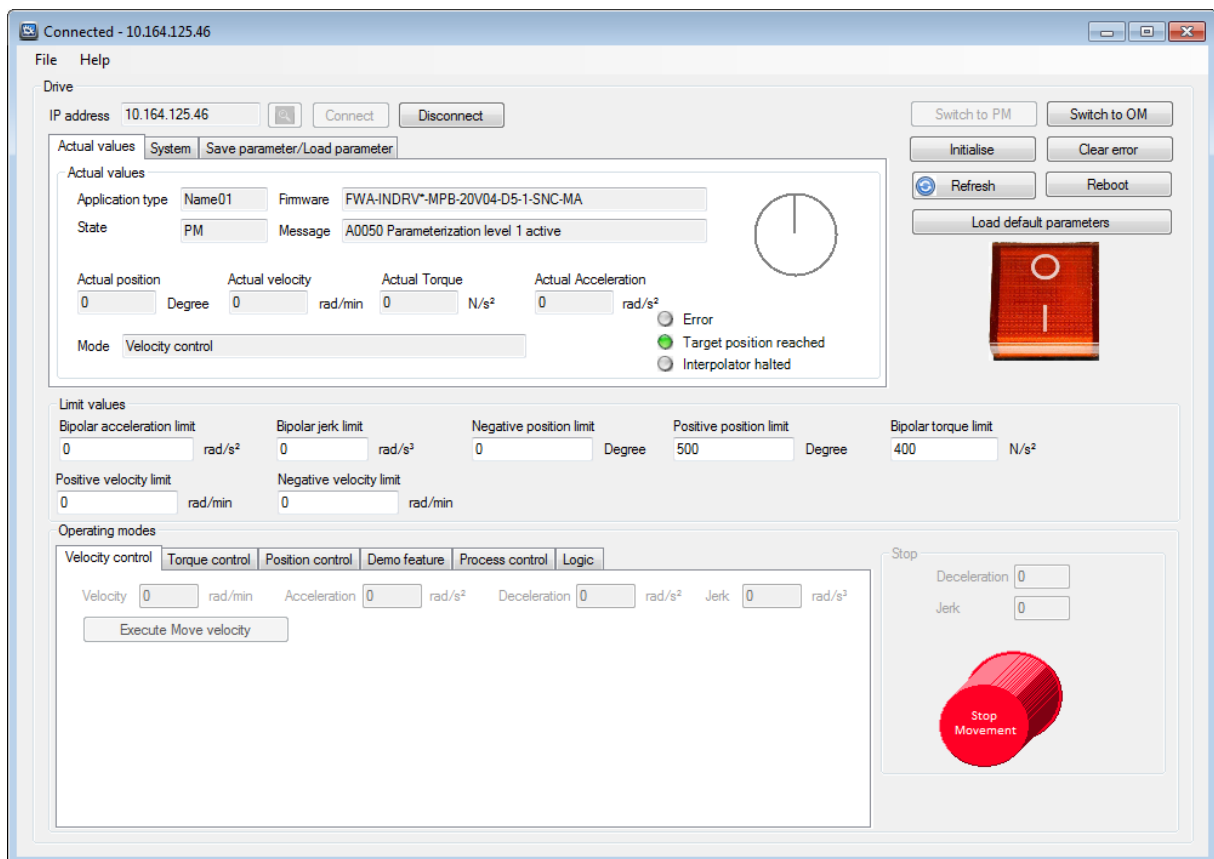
Connected - 10.164.125.46

File Help

Drive

IP address 10.164.125.46 Connect Disconnect

Switch to PM Switch to OM

Initialise Clear error

Refresh Reboot

Load default parameters

Actual values | System | Save parameter/Load parameter

Actual values

Application type Name01 Firmware FWA-INDRV*-MPB-20V04-D5-1-SNC-MA

State PM Message A0050 Parameterization level 1 active

Actual position 0 Degree
Actual velocity 0 rad/min
Actual Torque 0 N/s²
Actual Acceleration 0 rad/s²

Error
Target position reached
Interpolator halted

Mode Velocity control

Limit values

Bipolar acceleration limit 0 rad/s²
Bipolar jerk limit 0 rad/s³
Negative position limit 0 Degree
Positive position limit 500 Degree
Bipolar torque limit 400 N/s²
Positive velocity limit 0 rad/min
Negative velocity limit 0 rad/min

Operating modes

Velocity control | Torque control | Position control | Demo feature | Process control | Logic

Velocity 0 rad/min Acceleration 0 rad/s² Deceleration 0 rad/s² Jerk 0 rad/s³

Execute Move velocity

Stop

Deceleration 0

Jerk 0

Stop Movement